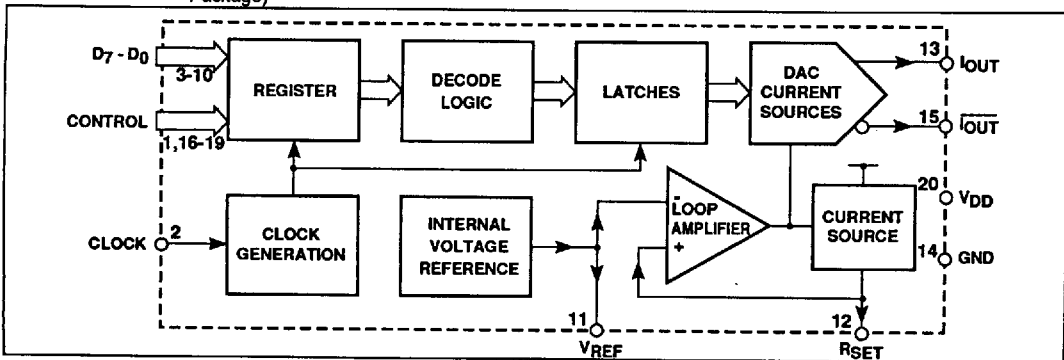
Package)

$D_7 - D_0$
3-10
CONTROL
1,16-19
CLOCK
2
REGISTER
DECODE LOGIC
LATCHES
DAC CURRENT SOURCES
CLOCK GENERATION
INTERNAL VOLTAGE REFERENCE
-
LOOP AMPLIFIER
+
CURRENT SOURCE
13 $I_{OUT}$
15 $\overline{I_{OUT}}$
20 $V_{DD}$
14 GND
11 $V_{REF}$
12 $R_{SET}$